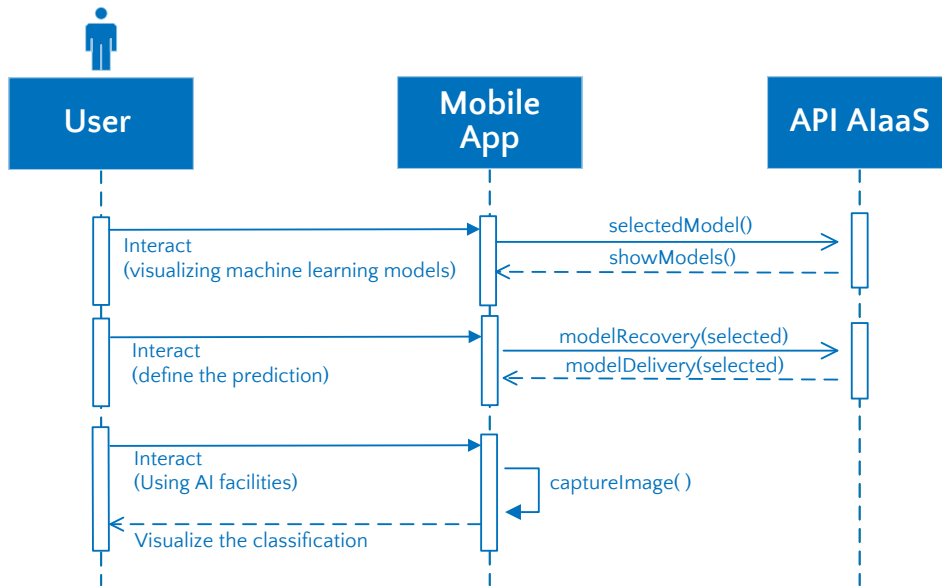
User

Mobile App

API AIaaS

selectedModel()

Interact
(visualizing machine learning models)

showModels()

modelRecovery(selected)

Interact
(define the prediction)

modelDelivery(selected)

Interact
(Using AI facilities)

captureImage( )

Visualize the classification